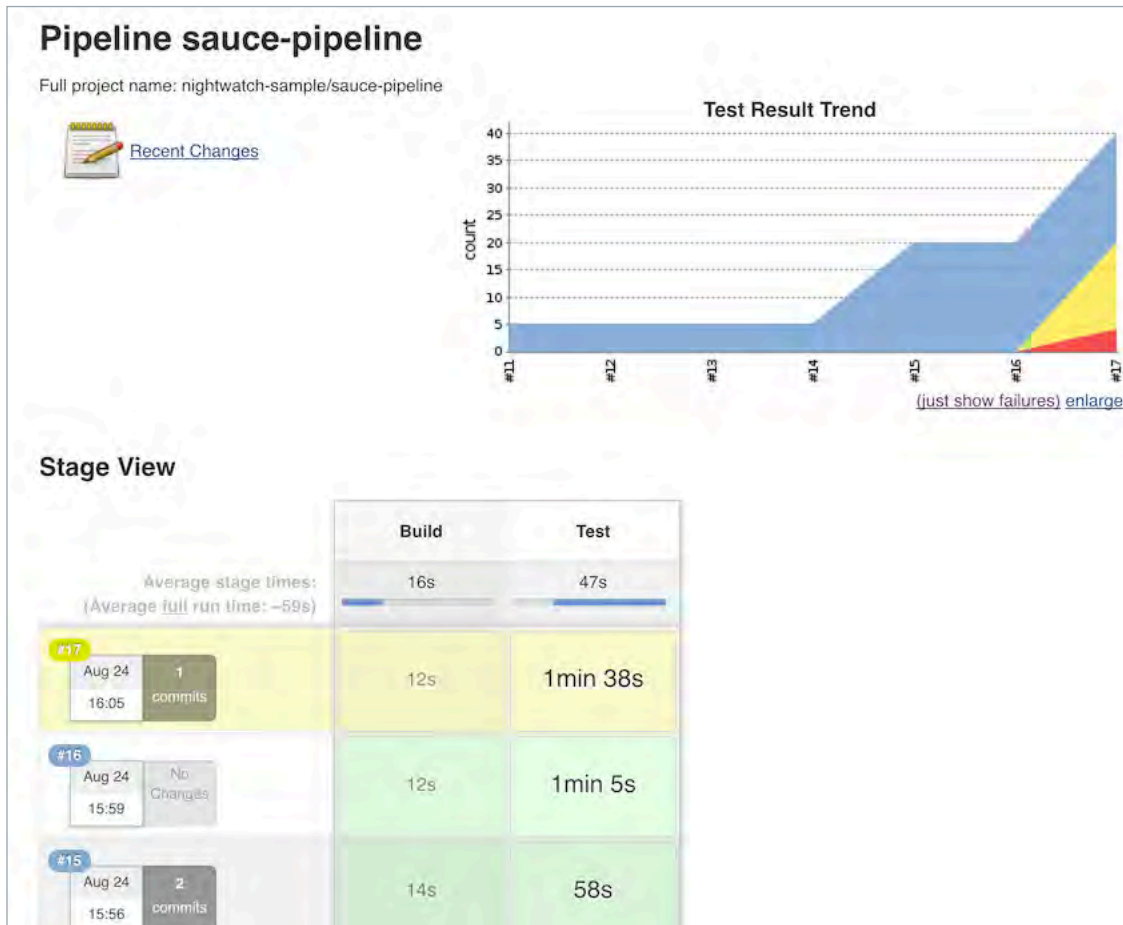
Pipeline sauce-pipeline

Full project name: nightwatch-sample/sauce-pipeline

Recent Changes

Test Result Trend

count

40
35
30
25
20
15
10
5
0

#11 #12 #13 #14 #15 #16 #17

(just show failures) enlarge

Stage View

| | Build | Test |
|---|---|---|
| Average stage times: (Average full run time: ~59s) | 16s | 47s |
| #17 Aug 24 16:05 1 commits | 12s | 1min 38s |
| #16 Aug 24 15:59 No Changes | 12s | 1min 5s |
| #15 Aug 24 15:56 2 commits | 14s | 58s |